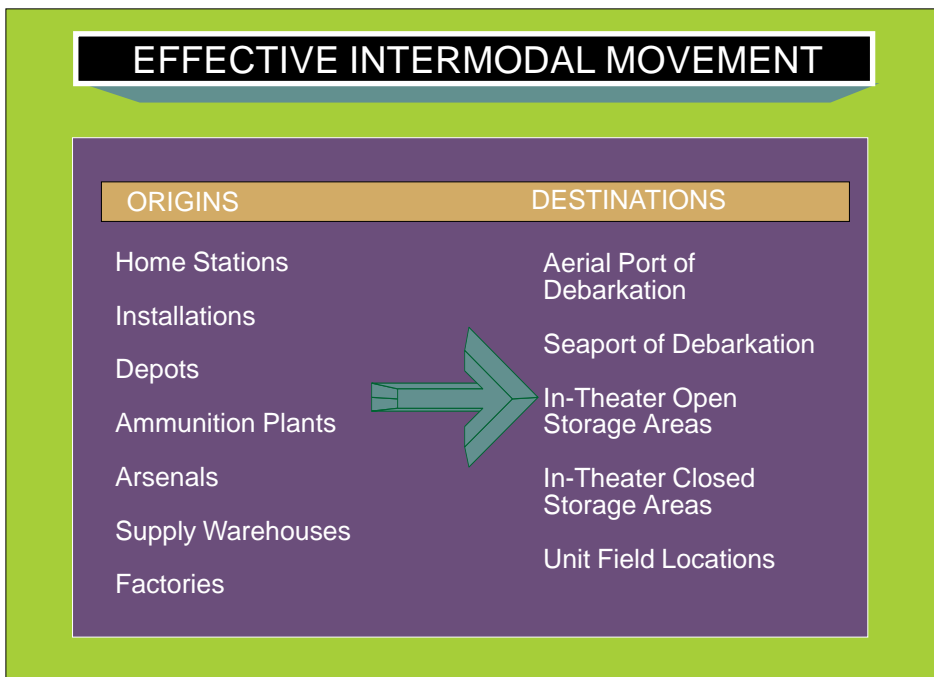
EFFECTIVE INTERMODAL MOVEMENT

ORIGINS

Home Stations

Installations

Depots

Ammunition Plants

Arsenals

Supply Warehouses

Factories

DESTINATIONS

Aerial Port of Debarkation

Seaport of Debarkation

In-Theater Open Storage Areas

In-Theater Closed Storage Areas

Unit Field Locations